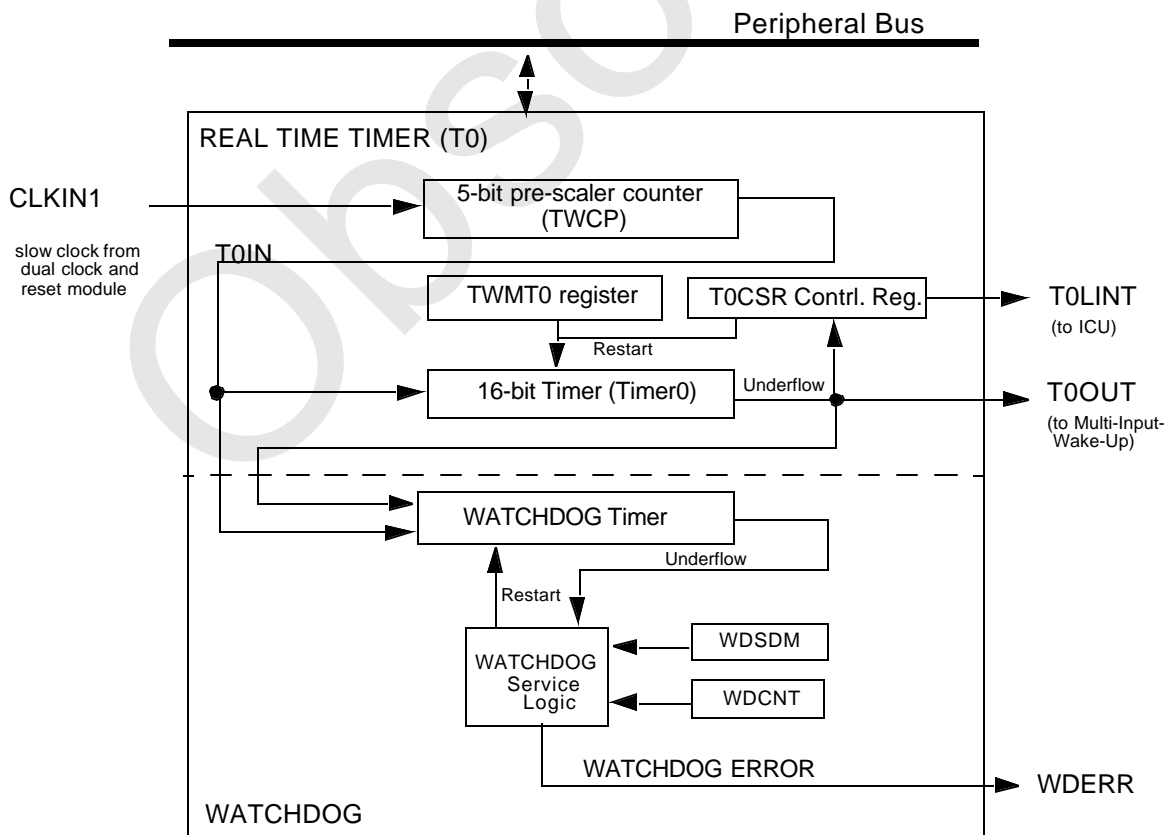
Peripheral Bus

REAL TIME TIMER (T0)

CLKIN1

slow clock from dual clock and reset module

5-bit pre-scaler counter (TWCP)

T0IN

TWMT0 register

T0CSR Contrl. Reg.

T0LINT (to ICU)

Restart

16-bit Timer (Timer0)

Underflow

T0OUT (to Multi-Input-Wake-Up)

WATCHDOG Timer

Underflow

Restart

WATCHDOG Service Logic

WDSDM

WDCNT

WATCHDOG ERROR

WDERR

WATCHDOG

Obso